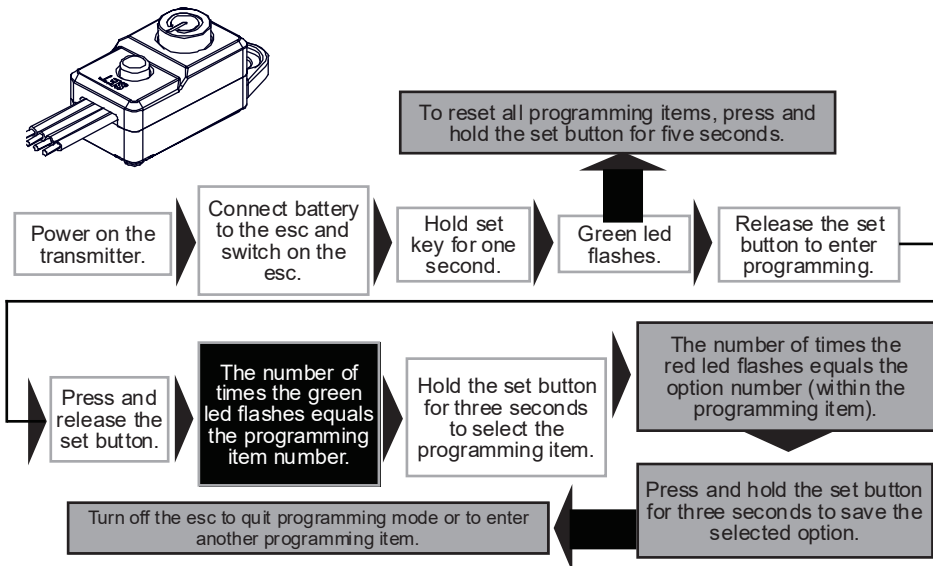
SET

To reset all programming items, press and hold the set button for five seconds.

Power on the transmitter.

Connect battery to the esc and switch on the esc.

Hold set key for one second.

Green led flashes.

Release the set button to enter programming.

Press and release the set button.

The number of times the green led flashes equals the programming item number.

Hold the set button for three seconds to select the programming item.

The number of times the red led flashes equals the option number (within the programming item).

Press and hold the set button for three seconds to save the selected option.

Turn off the esc to quit programming mode or to enter another programming item.